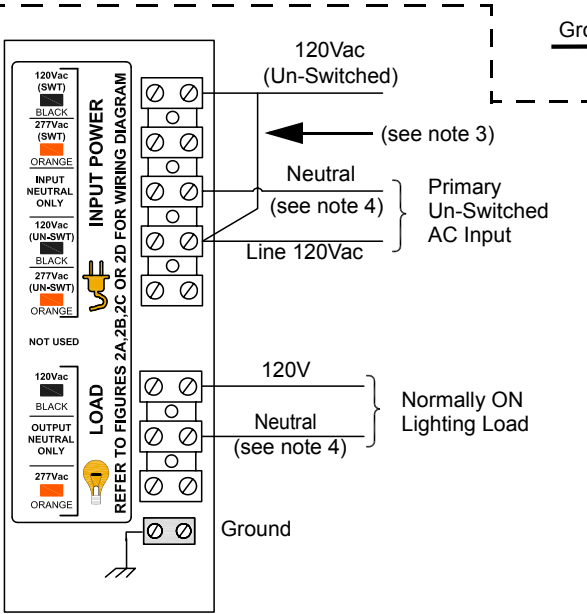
Gro

120Vac (SWT)
BLACK
277Vac (SWT)
ORANGE
INPUT NEUTRAL ONLY
120Vac (UN-SWT)
BLACK
277Vac (UN-SWT)
ORANGE

INPUT POWER

NOT USED

120Vac
BLACK
OUTPUT NEUTRAL ONLY
277Vac
ORANGE

LOAD

REFER TO FIGURES 2A,2B,2C OR 2D FOR WIRING DIAGRAM

120Vac
(Un-Switched)

(see note 3)

Neutral
(see note 4)

Line 120Vac

Primary
Un-Switched
AC Input

120V

Neutral
(see note 4)

Normally ON
Lighting Load

Ground